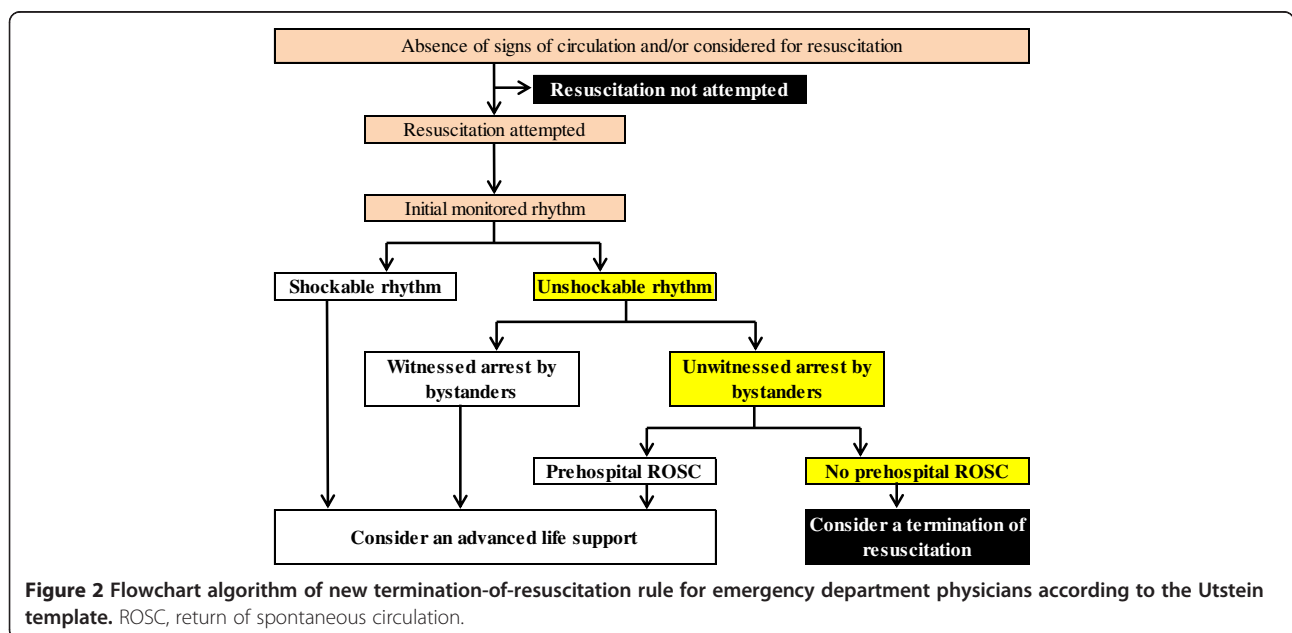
Absence of signs of circulation and/or considered for resuscitation

Resuscitation not attempted

Resuscitation attempted

Initial monitored rhythm

Shockable rhythm

Unshockable rhythm

Witnessed arrest by bystanders

Unwitnessed arrest by bystanders

Prehospital ROSC

No prehospital ROSC

Consider an advanced life support

Consider a termination of resuscitation

**Figure 2 Flowchart algorithm of new termination-of-resuscitation rule for emergency department physicians according to the Utstein template.** ROSC, return of spontaneous circulation.